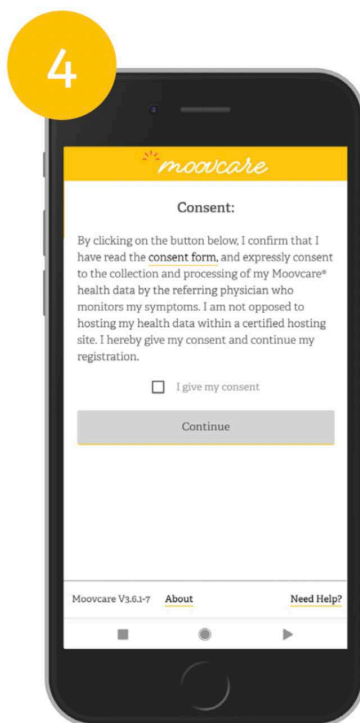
4

moovcare

Consent:

By clicking on the button below, I confirm that I have read the consent form, and expressly consent to the collection and processing of my Moovcare® health data by the referring physician who monitors my symptoms. I am not opposed to hosting my health data within a certified hosting site. I hereby give my consent and continue my registration.

I give my consent

Continue

Moovcare V3.6.1-7 About Need Help?